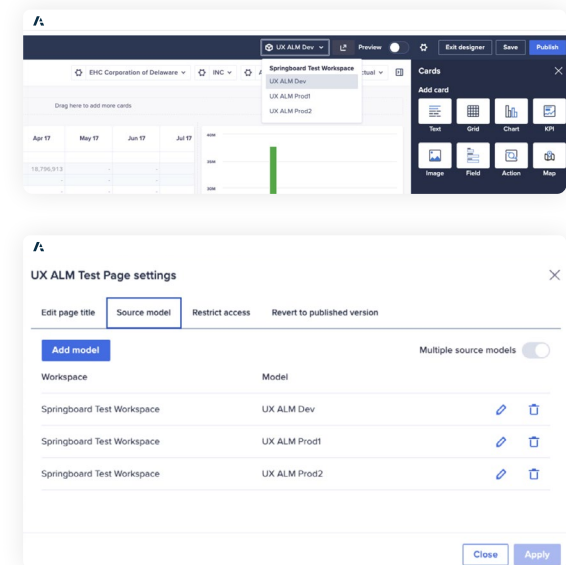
UX ALM Dev
Preview
Exit designer
Save
Publish
EHC Corporation of Delaware
INC
Springboard Test Workspace
UX ALM Dev
UX ALM Prod1
UX ALM Prod2
ctual
Cards
Add card
Text
Grid
Chart
KPI
Image
Field
Action
Map
Drag here to add more cards
Apr 17
May 17
Jun 17
Jul 17
18,796,913
40M
30M
20M

UX ALM Test Page settings
Edit page title
Source model
Restrict access
Revert to published version
Add model
Multiple source models
| Workspace | Model |
|---|---|
| Springboard Test Workspace | UX ALM Dev |
| Springboard Test Workspace | UX ALM Prod1 |
| Springboard Test Workspace | UX ALM Prod2 |
Close
Apply